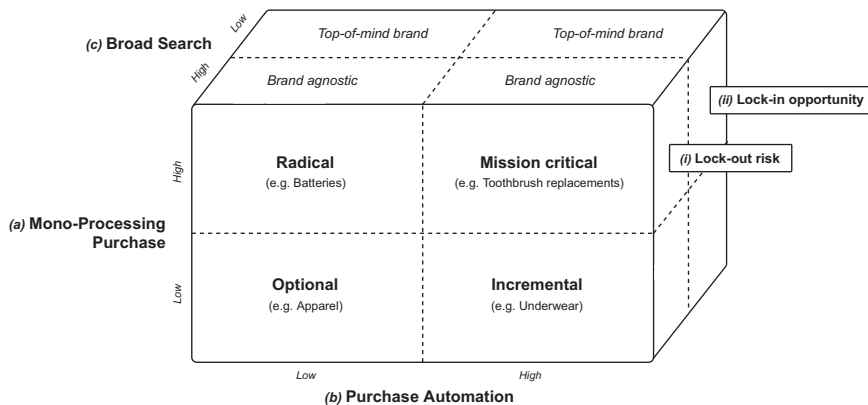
(c) Broad Search

Low

High

Top-of-mind brand

Top-of-mind brand

Brand agnostic

Brand agnostic

(ii) Lock-in opportunity

(i) Lock-out risk

High

Radical
(e.g. Batteries)

Mission critical
(e.g. Toothbrush replacements)

(a) Mono-Processing Purchase

Low

Optional
(e.g. Apparel)

Incremental
(e.g. Underwear)

Low

High

(b) Purchase Automation